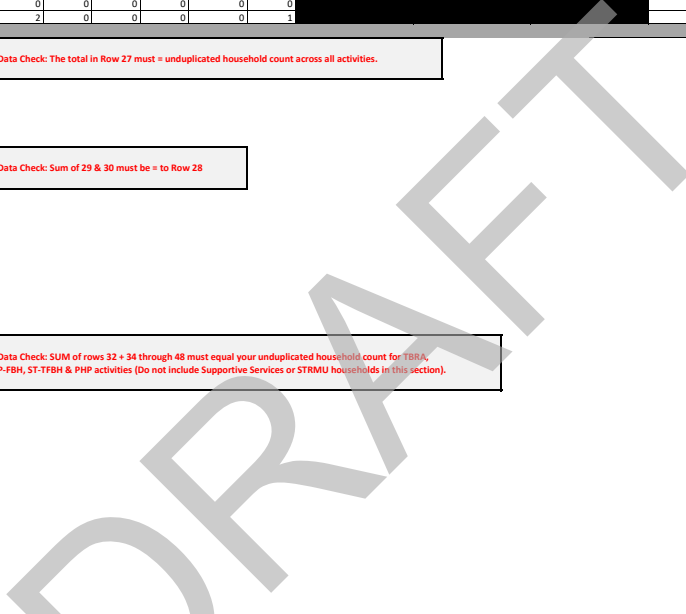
| 0 | 0 | 0 | 0 | 0 | 0 |
|---|---|---|---|---|---|
| 2 | 0 | 0 | 0 | 0 | 1 |

Data Check: The total in Row 27 must = unduplicated household count across all activities.

Data Check: Sum of 29 & 30 must be = to Row 28

Data Check: SUM of rows 32 + 34 through 48 must equal your unduplicated household count for TBRA, P-FBH, ST-TFBH & PHP activities (Do not include Supportive Services or STRMU households in this section).

DRAFT